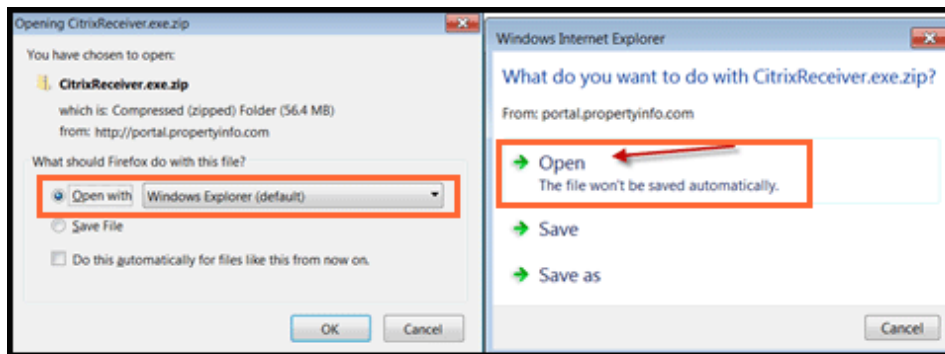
Opening CitrixReceiver.exe.zip

You have chosen to open:

CitrixReceiver.exe.zip

which is: Compressed (zipped) Folder (56.4 MB)

from: http://portal.propertyinfo.com

What should Firefox do with this file?

Open with Windows Explorer (default)

Save File

Do this automatically for files like this from now on.

OK Cancel

Windows Internet Explorer

What do you want to do with CitrixReceiver.exe.zip?

From: portal.propertyinfo.com

Open
The file won't be saved automatically.

Save

Save as

Cancel